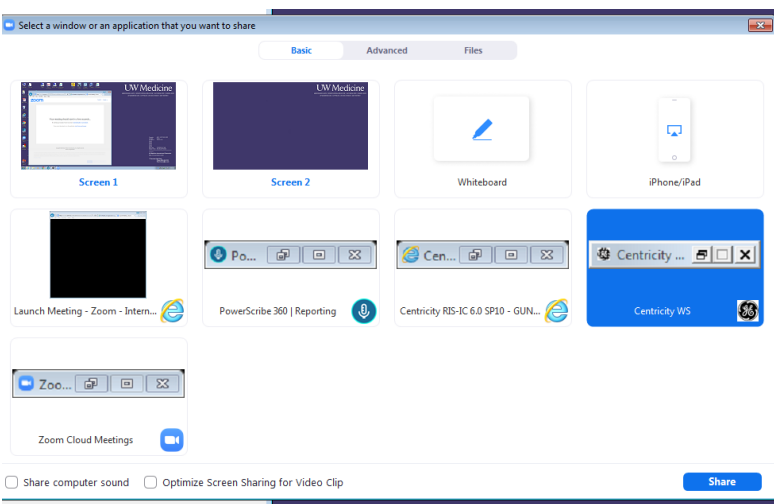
Select a window or an application that you want to share

Basic
Advanced
Files

UW Medicine
zoom
Screen 1

UW Medicine
Screen 2

Whiteboard

iPhone/iPad

Launch Meeting - Zoom - Intern...

Po...
PowerScribe 360 | Reporting

Cen...
Centricity RIS-IC 6.0 SP10 - GUN...

Centricity ...
Centricity WS

Zoo...
Zoom Cloud Meetings

Share computer sound
Optimize Screen Sharing for Video Clip
Share